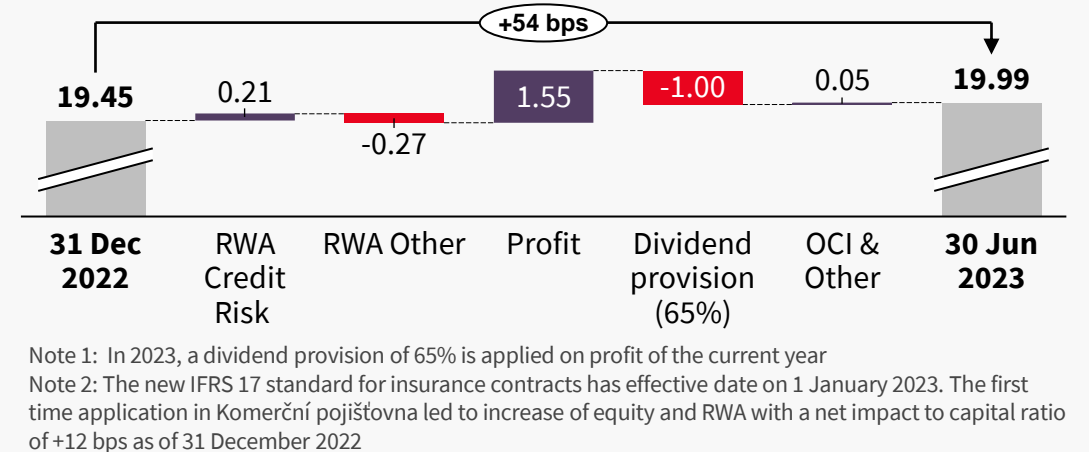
+54 bps

19.45

0.21

-0.27

1.55

-1.00

0.05

19.99

31 Dec 2022

RWA Credit Risk

RWA Other

Profit

Dividend provision (65%)

OCI & Other

30 Jun 2023

Note 1: In 2023, a dividend provision of 65% is applied on profit of the current year

Note 2: The new IFRS 17 standard for insurance contracts has effective date on 1 January 2023. The first time application in Komerční pojišťovna led to increase of equity and RWA with a net impact to capital ratio of +12 bps as of 31 December 2022